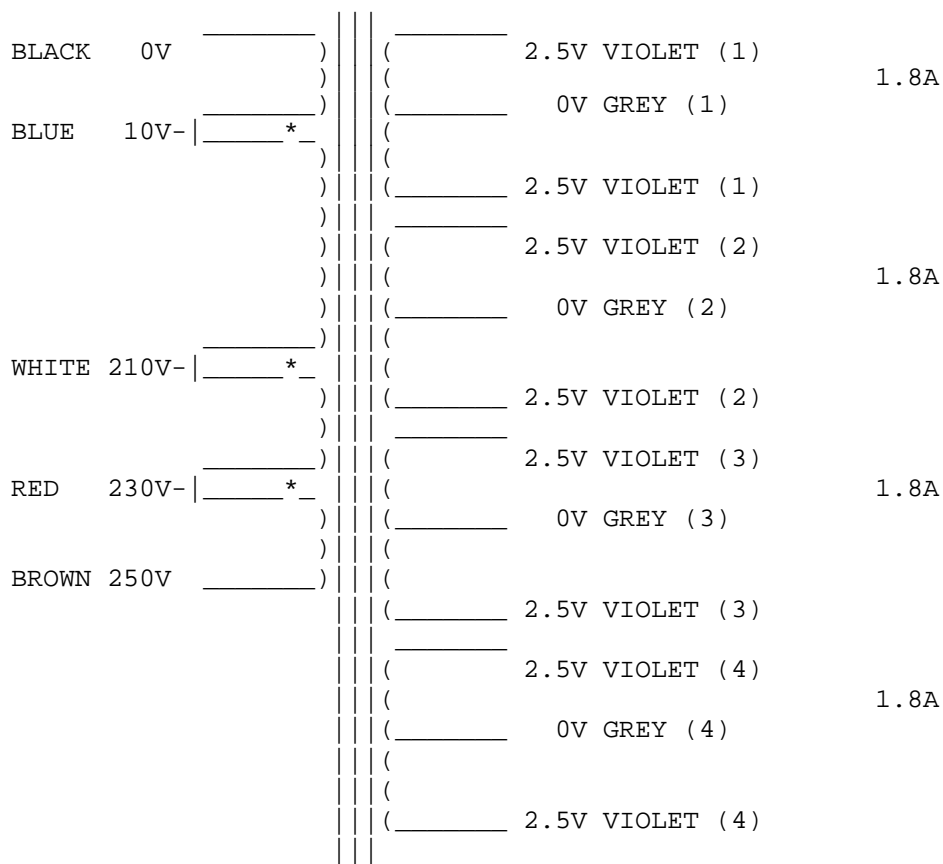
BLACK 0V
2.5V VIOLET (1)
1.8A
0V GREY (1)
BLUE 10V-
*
2.5V VIOLET (1)
2.5V VIOLET (2)
1.8A
0V GREY (2)
WHITE 210V-
*
2.5V VIOLET (2)
2.5V VIOLET (3)
RED 230V-
*
1.8A
0V GREY (3)
BROWN 250V
2.5V VIOLET (3)
2.5V VIOLET (4)
1.8A
0V GREY (4)
2.5V VIOLET (4)